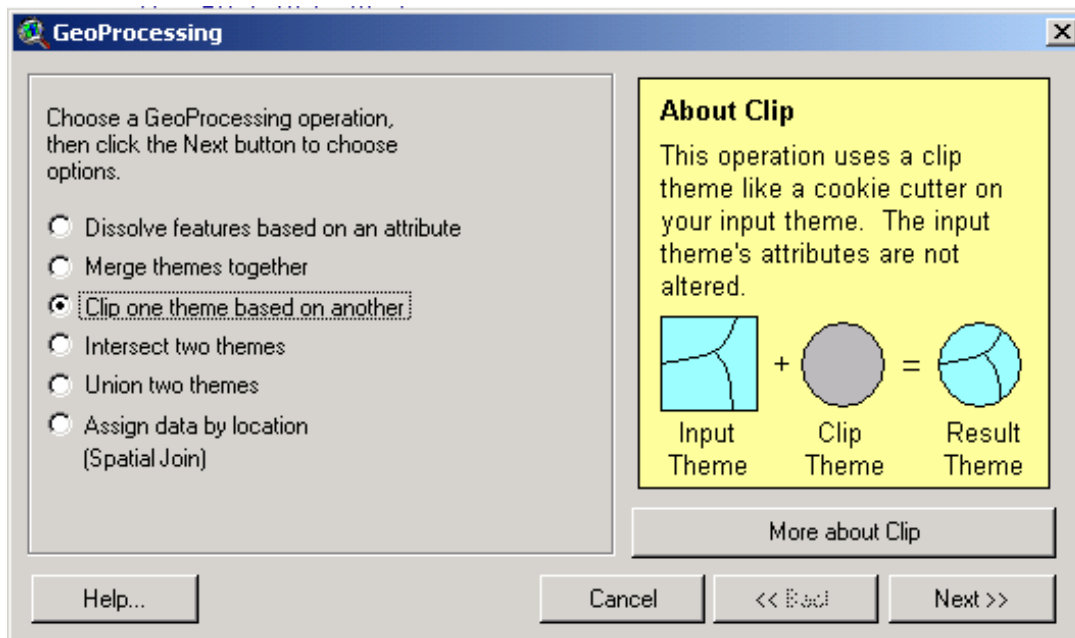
GeoProcessing

Choose a GeoProcessing operation, then click the Next button to choose options.

Dissolve features based on an attribute
Merge themes together
Clip one theme based on another
Intersect two themes
Union two themes
Assign data by location (Spatial Join)

About Clip
This operation uses a clip theme like a cookie cutter on your input theme. The input theme's attributes are not altered.

+ =
Input Theme
Clip Theme
Result Theme

More about Clip

Help...
Cancel
<< Back
Next >>